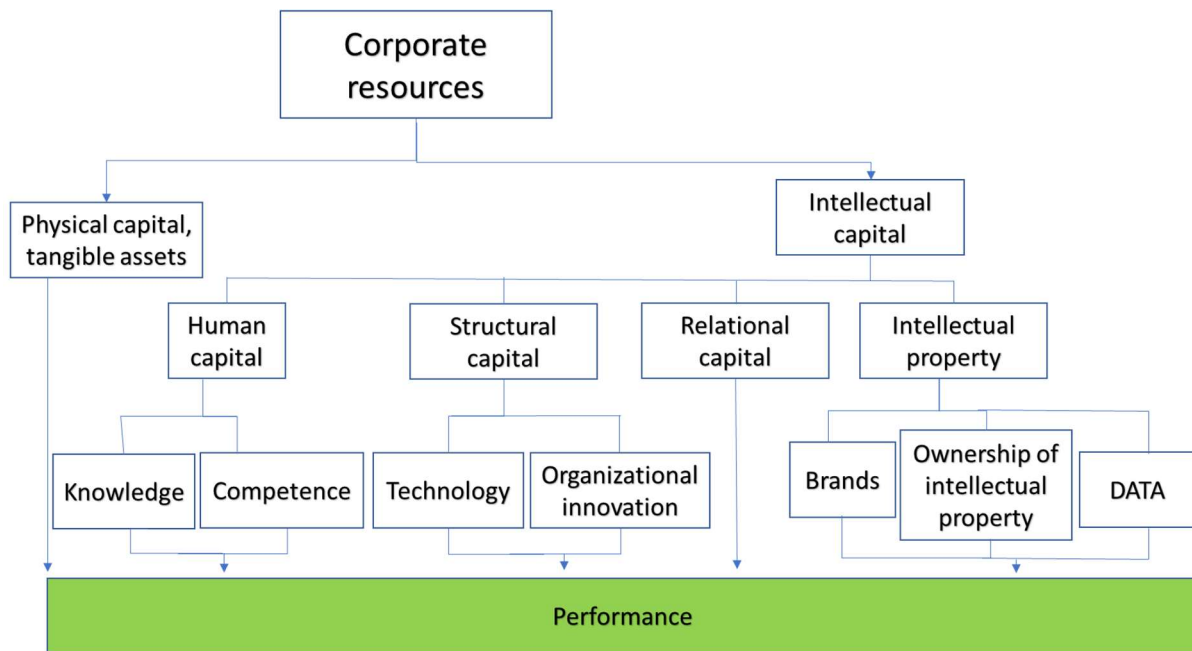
Corporate resources

Physical capital, tangible assets

Intellectual capital

Human capital

Structural capital

Relational capital

Intellectual property

Knowledge

Competence

Technology

Organizational innovation

Brands

Ownership of intellectual property

DATA

Performance